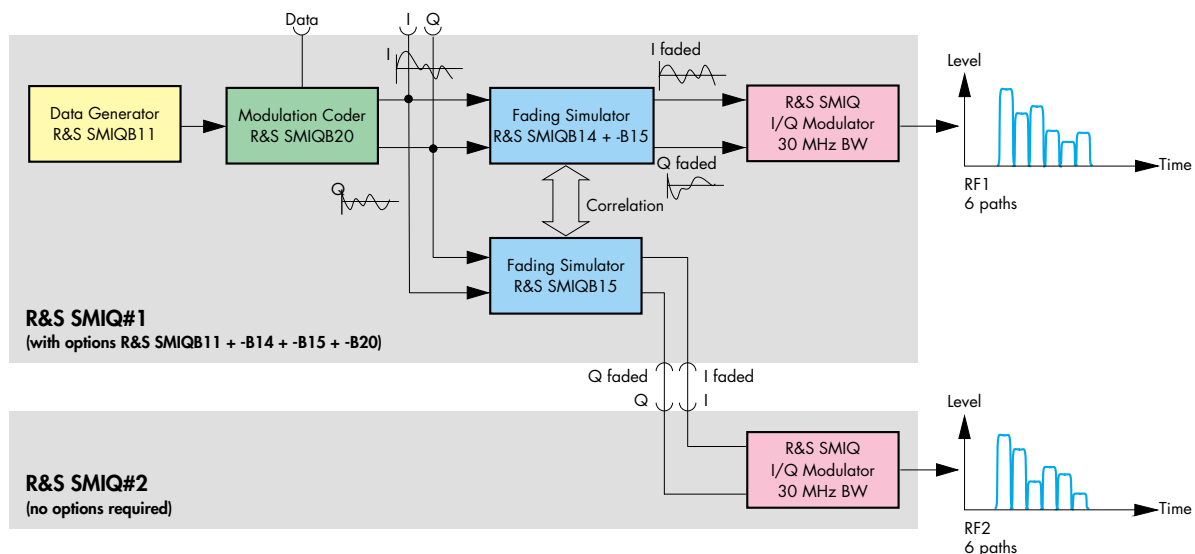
Data

I

Q

I

Data Generator
R&S SMIQB11

Modulation Coder
R&S SMIQB20

Q

I faded

Fading Simulator
R&S SMIQB14 + -B15

Q faded

Correlation

R&S SMIQ
I/Q Modulator
30 MHz BW

Level

Time

RF1
6 paths

Fading Simulator
R&S SMIQB15

R&S SMIQ#1
(with options R&S SMIQB11 + -B14 + -B15 + -B20)

Q faded

I faded

Q

I

R&S SMIQ#2
(no options required)

R&S SMIQ
I/Q Modulator
30 MHz BW

Level

Time

RF2
6 paths